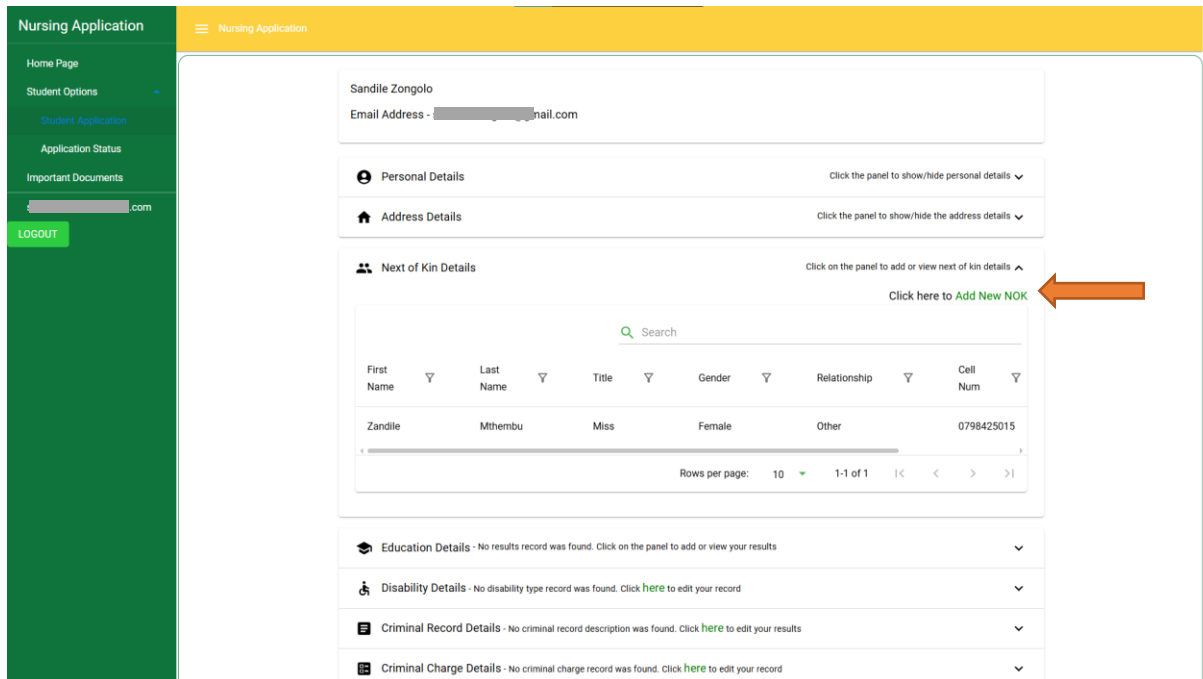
Nursing Application

Home Page
Student Options
Student Application
Application Status
Important Documents
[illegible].com
LOGOUT

Nursing Application

Sandile Zongolo
Email Address - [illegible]nail.com

Personal Details
Click the panel to show/hide personal details

Address Details
Click the panel to show/hide the address details

Next of Kin Details
Click on the panel to add or view next of kin details

Click here to Add New NOK

Search

| First Name | Last Name | Title | Gender | Relationship | Cell Num |
|---|---|---|---|---|---|
| Zandile | Mthembu | Miss | Female | Other | 0798425015 |

Rows per page: 10 1-1 of 1

Education Details - No results record was found. Click on the panel to add or view your results

Disability Details - No disability type record was found. Click here to edit your record

Criminal Record Details - No criminal record description was found. Click here to edit your results

Criminal Charge Details - No criminal charge record was found. Click here to edit your record